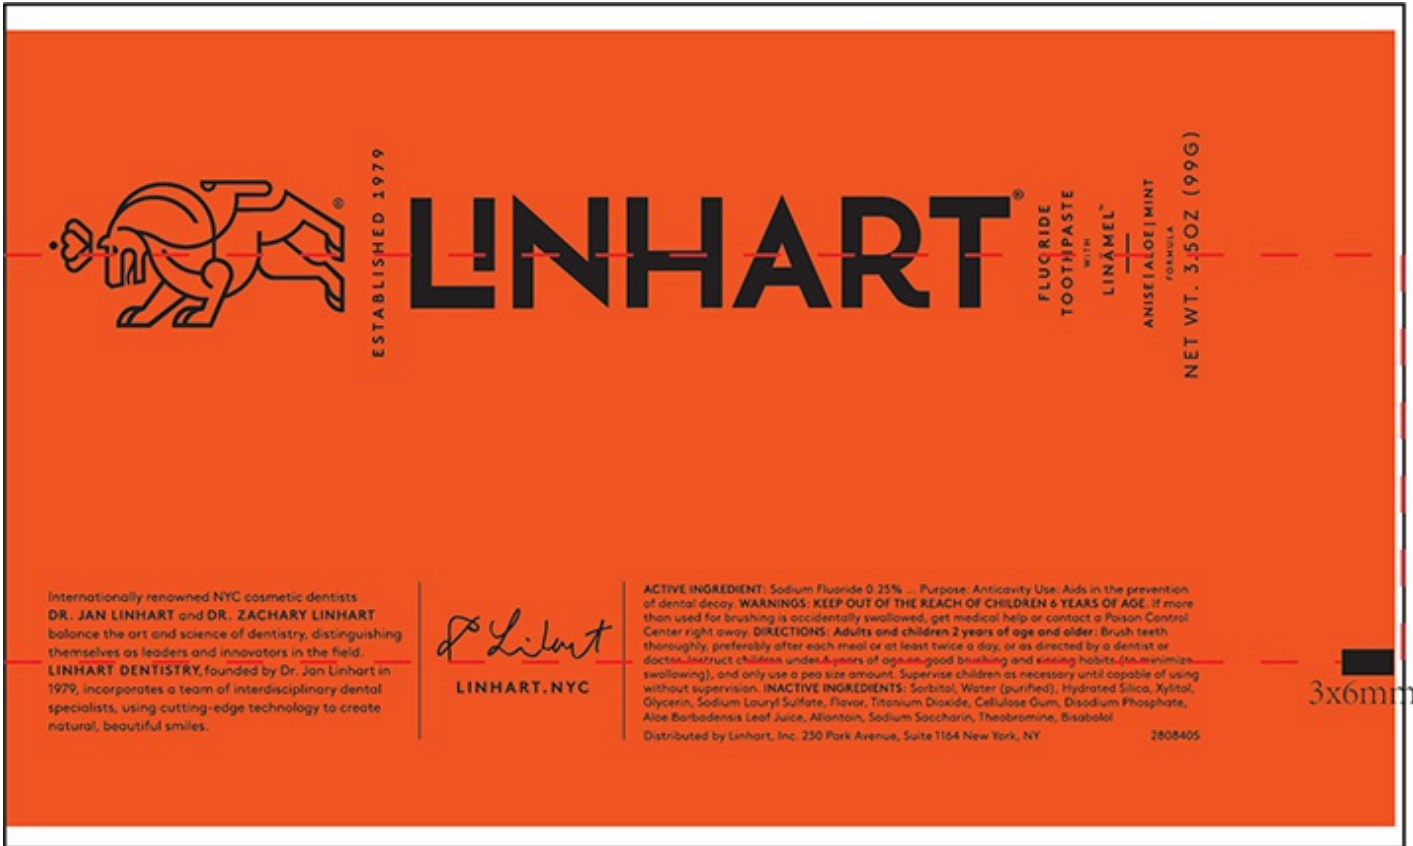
®

ESTABLISHED 1979

LINHART®

FLUORIDE TOOTHPASTE WITH LINAMEL™

ANISE | ALOE | MINT FORMULA

NET WT. 3.5OZ (99G)

Internationally renowned NYC cosmetic dentists DR. JAN LINHART and DR. ZACHARY LINHART balance the art and science of dentistry, distinguishing themselves as leaders and innovators in the field. LINHART DENTISTRY, founded by Dr. Jan Linhart in 1979, incorporates a team of interdisciplinary dental specialists, using cutting-edge technology to create natural, beautiful smiles.

J Linhart

LINHART.NYC

ACTIVE INGREDIENT: Sodium Fluoride 0.25% ... Purpose: Anticavity Use: Aids in the prevention of dental decay. WARNINGS: KEEP OUT OF THE REACH OF CHILDREN 6 YEARS OF AGE. If more than used for brushing is accidentally swallowed, get medical help or contact a Poison Control Center right away. DIRECTIONS: Adults and children 2 years of age and older: Brush teeth thoroughly, preferably after each meal or at least twice a day, or as directed by a dentist or doctor. Instruct children under 6 years of age in good brushing and rinsing habits (to minimize swallowing), and only use a pea size amount. Supervise children as necessary until capable of using without supervision. INACTIVE INGREDIENTS: Sorbitol, Water (purified), Hydrated Silica, Xylitol, Glycerin, Sodium Lauryl Sulfate, Flavor, Titanium Dioxide, Cellulose Gum, Disodium Phosphate, Aloe Barbadensis Leaf Juice, Allantoin, Sodium Saccharin, Theobromine, Bisabolol

Distributed by Linhart, Inc. 230 Park Avenue, Suite 1164 New York, NY 2808405

3x6mm